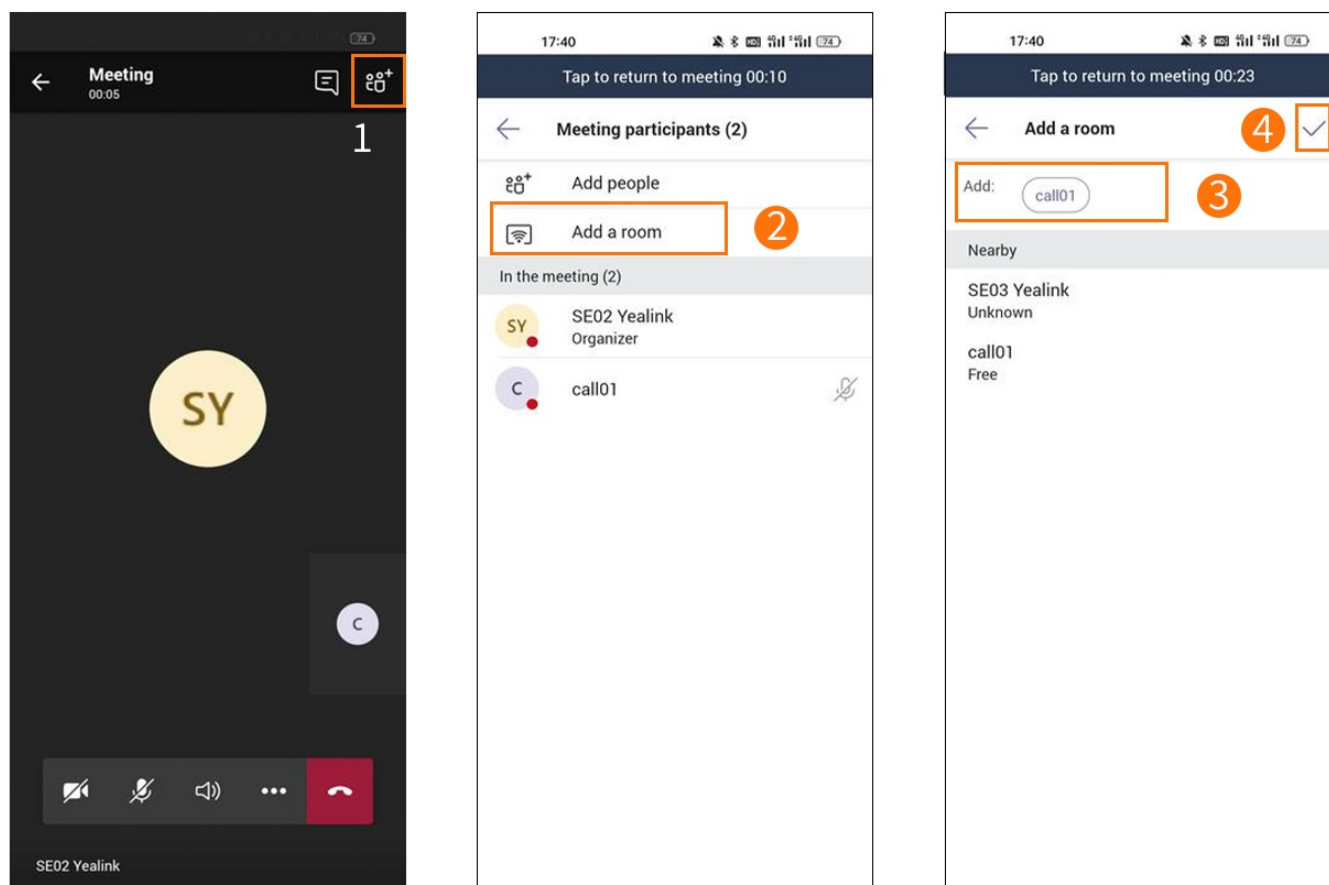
74

Meeting
00:05

1

SY

C

SE02 Yealink

17:40

Tap to return to meeting 00:10

Meeting participants (2)

Add people

Add a room

2

In the meeting (2)

SY

SE02 Yealink
Organizer

C

call01

17:40

Tap to return to meeting 00:23

Add a room

4

Add: call01

3

Nearby

SE03 Yealink
Unknown

call01
Free